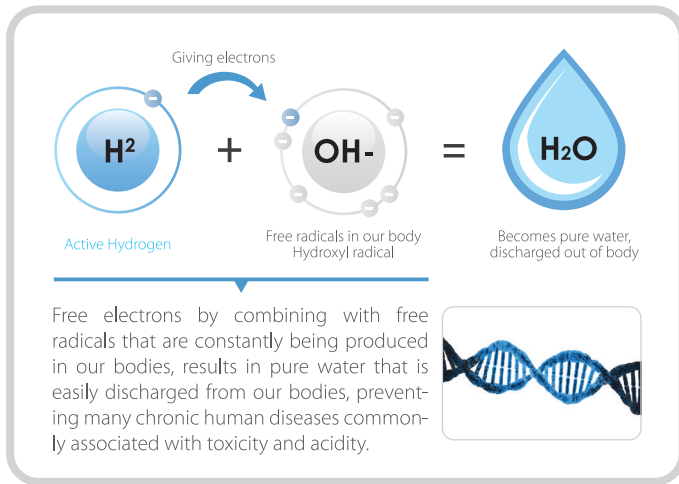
Giving electrons

$H^2$ + OH- = $H_2O$

Active Hydrogen

Free radicals in our body
Hydroxyl radical

Becomes pure water,
discharged out of body

Free electrons by combining with free radicals that are constantly being produced in our bodies, results in pure water that is easily discharged from our bodies, preventing many chronic human diseases commonly associated with toxicity and acidity.